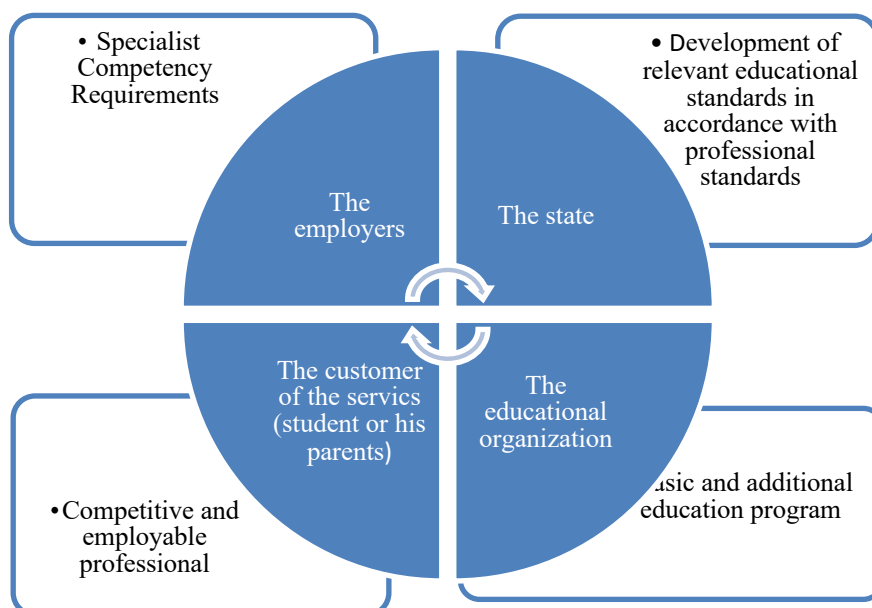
• Specialist Competency Requirements

• Development of relevant educational standards in accordance with professional standards

The employers

The state

The customer of the servics (student or his parents)

The educational organization

•Competitive and employable professional

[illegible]asic and additional education program